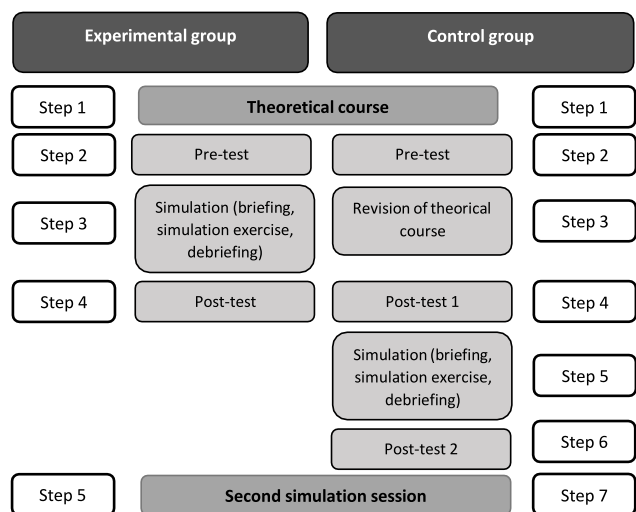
Experimental group

Control group

Step 1

Theoretical course

Step 1

Step 2

Pre-test

Pre-test

Step 2

Step 3

Simulation (briefing, simulation exercise, debriefing)

Revision of theorical course

Step 3

Step 4

Post-test

Post-test 1

Step 4

Simulation (briefing, simulation exercise, debriefing)

Step 5

Post-test 2

Step 6

Step 5

Second simulation session

Step 7